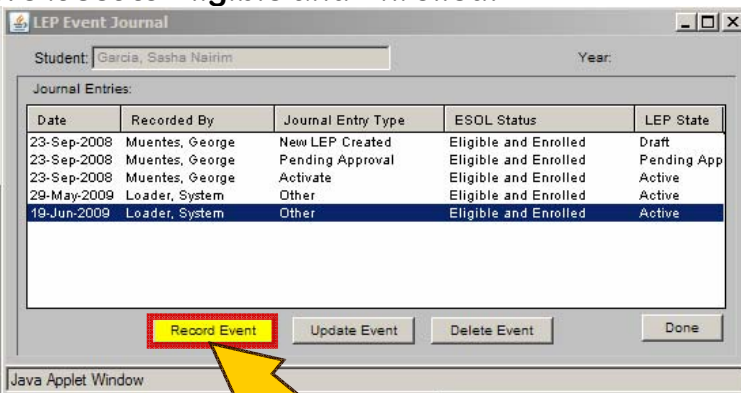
LEP Event Journal

Student: Garcia, Sasha Nairim

Year:

Journal Entries:

| Date | Recorded By | Journal Entry Type | ESOL Status | LEP State |
|---|---|---|---|---|
| 23-Sep-2008 | Muentes, George | New LEP Created | Eligible and Enrolled | Draft |
| 23-Sep-2008 | Muentes, George | Pending Approval | Eligible and Enrolled | Pending App |
| 23-Sep-2008 | Muentes, George | Activate | Eligible and Enrolled | Active |
| 29-May-2009 | Loader, System | Other | Eligible and Enrolled | Active |
| 19-Jun-2009 | Loader, System | Other | Eligible and Enrolled | Active |

Record Event

Update Event

Delete Event

Done

Java Applet Window